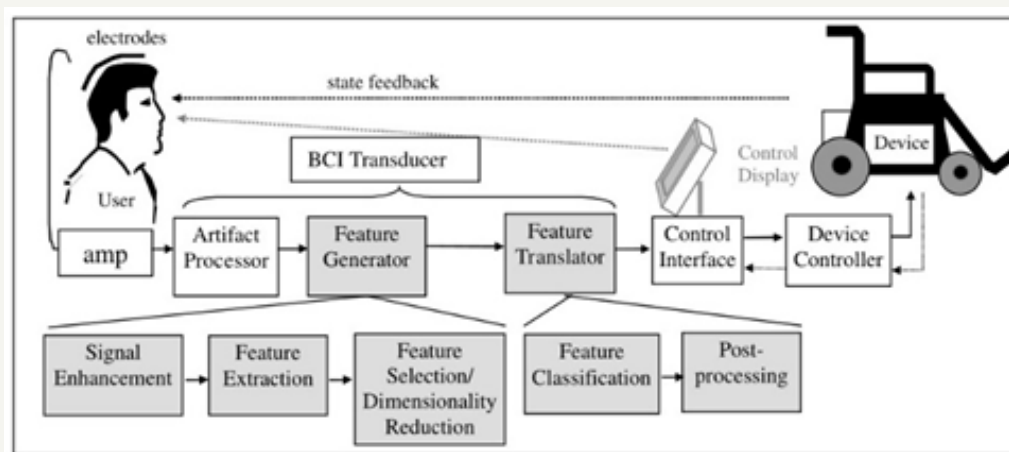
electrodes

state feedback

User

BCI Transducer

Control Display

Device

amp

Artifact Processor

Feature Generator

Feature Translator

Control Interface

Device Controller

Signal Enhancement

Feature Extraction

Feature Selection/ Dimensionality Reduction

Feature Classification

Post-processing